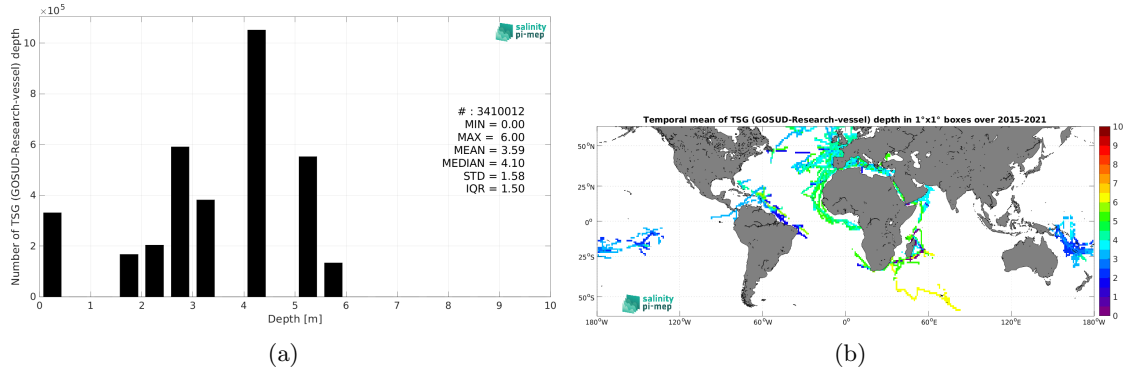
$\times10^5$

10

8

6

4

2

0

Number of TSG (GOSUD-Research-vessel) depth

0 1 2 3 4 5 6 7 8 9 10

Depth [m]

salinity pi-mep

# : 3410012
MIN = 0.00
MAX = 6.00
MEAN = 3.59
MEDIAN = 4.10
STD = 1.58
IQR = 1.50

(a)

Temporal mean of TSG (GOSUD-Research-vessel) depth in 1°x1° boxes over 2015-2021

50°N

25°N

0°

25°S

50°S

180°W 120°W 60°W 0° 60°E 120°E 180°W

10
9
8
7
6
5
4
3
2
1
0

salinity pi-mep

(b)